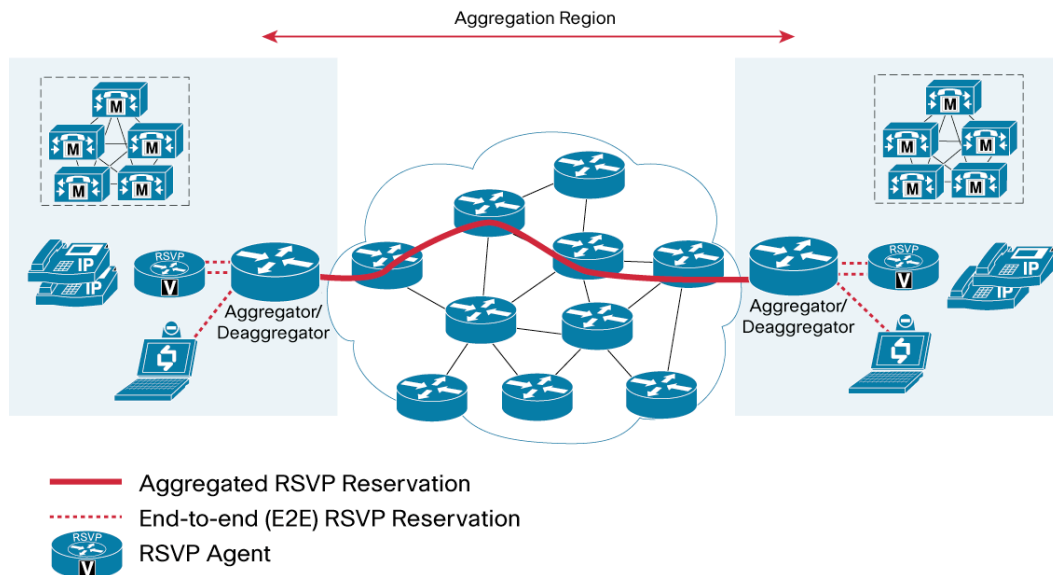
Aggregation Region

M
M
M
M
M

IP
IP

RSVP
V

Aggregator/
Deaggregator

M
M
M
M
M

RSVP
V

IP
IP

Aggregator/
Deaggregator

Aggregated RSVP Reservation

End-to-end (E2E) RSVP Reservation

RSVP
V
RSVP Agent